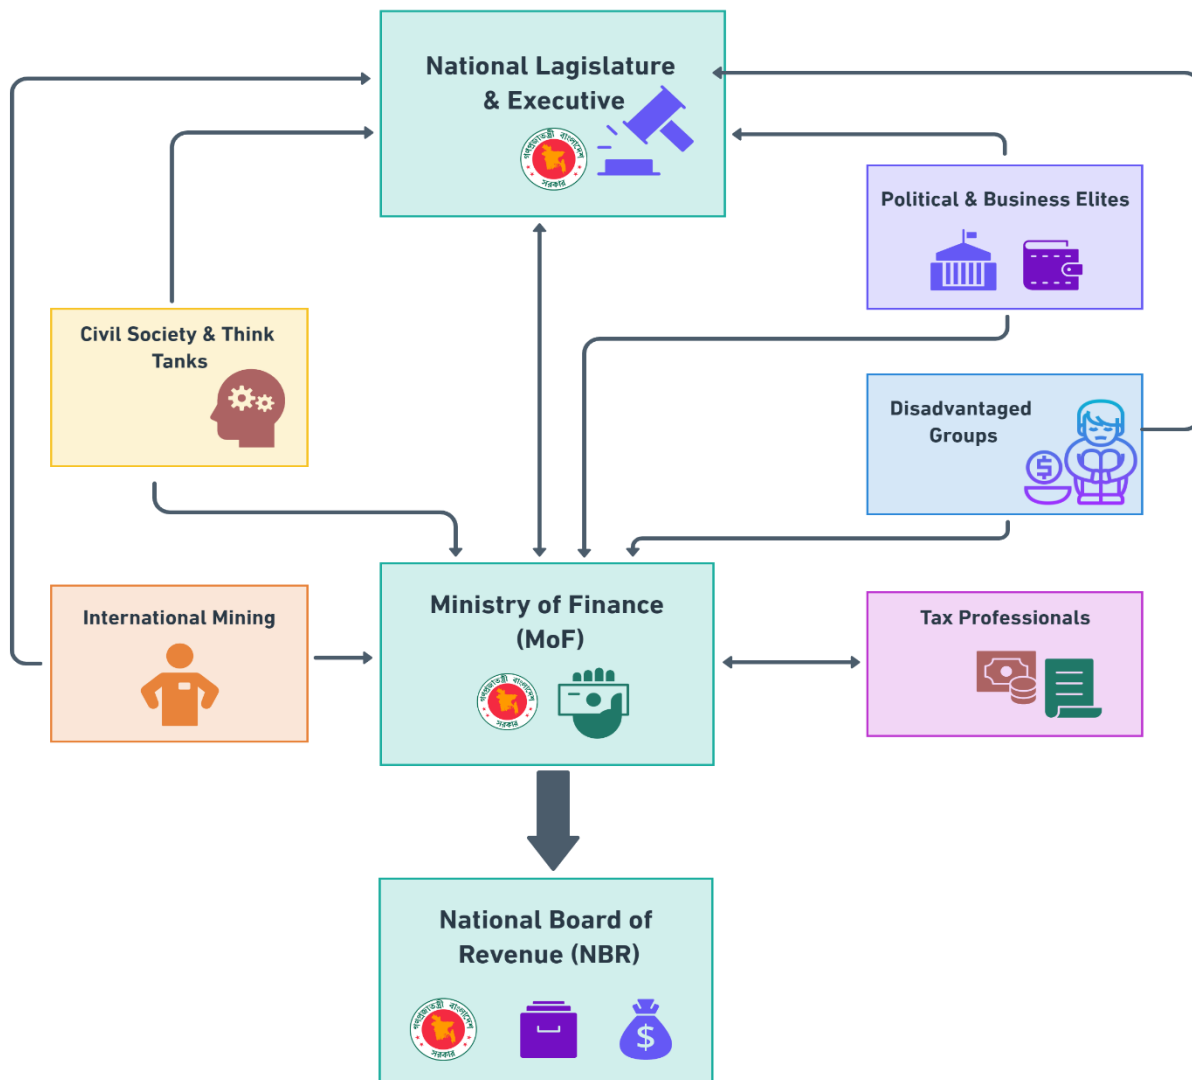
National Lagislature & Executive

Political & Business Elites

Civil Society & Think Tanks

Disadvantaged Groups

International Mining

Ministry of Finance (MoF)

Tax Professionals

National Board of Revenue (NBR)